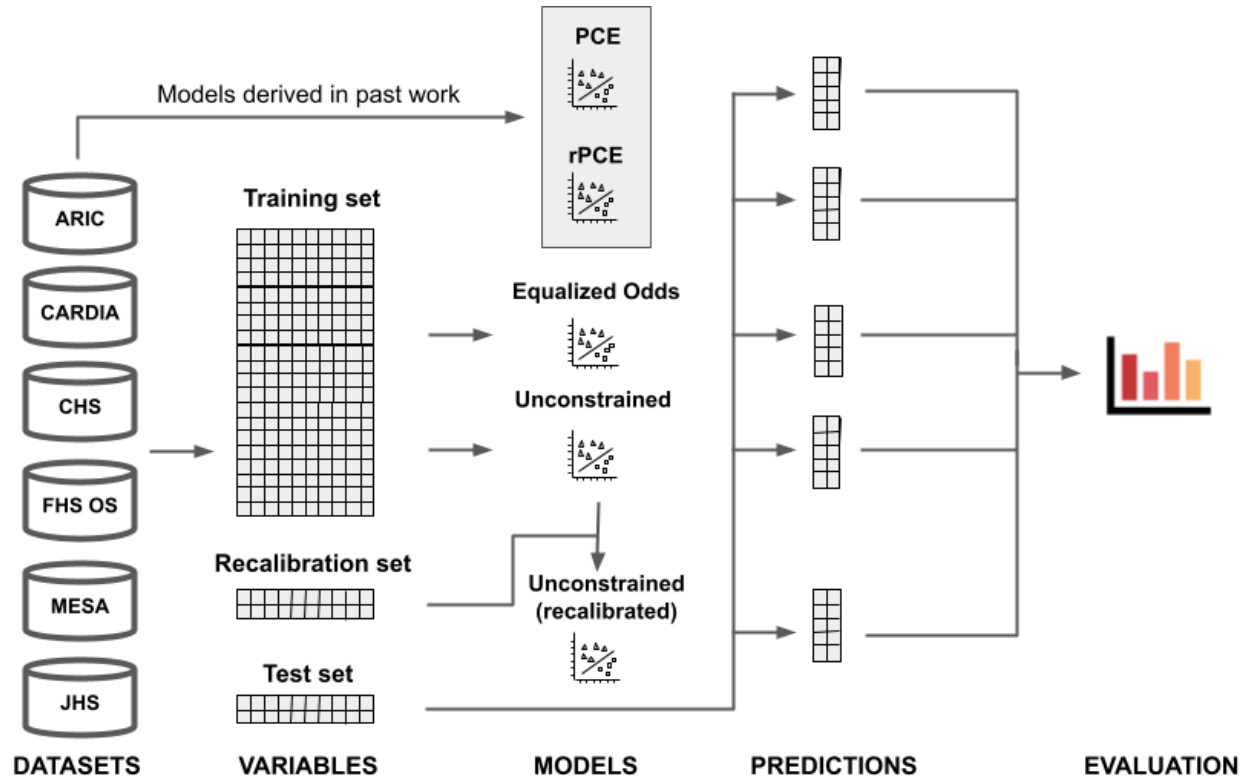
Models derived in past work

PCE

rPCE

ARIC

CARDIA

CHS

FHS OS

MESA

JHS

Training set

Equalized Odds

Unconstrained

Recalibration set

Unconstrained (recalibrated)

Test set

DATASETS

VARIABLES

MODELS

PREDICTIONS

EVALUATION